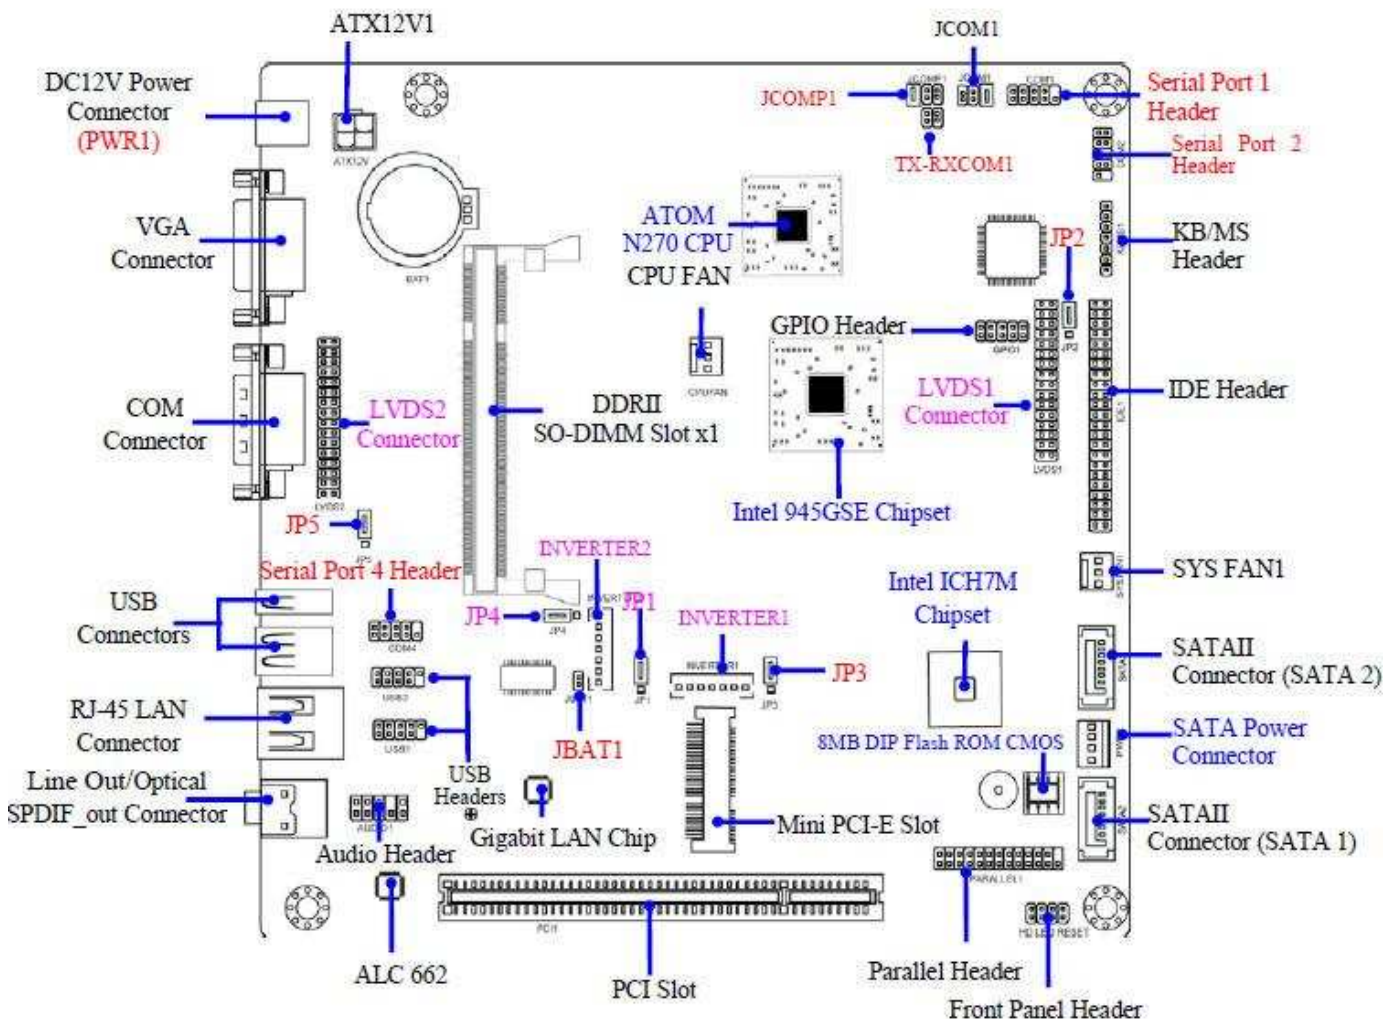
ATX12V1

JCOM1

DC12V Power Connector (PWR1)

JCOMP1

Serial Port 1 Header

TX-RXCOM1

Serial Port 2 Header

VGA Connector

ATOM N270 CPU

CPU FAN

JP2

KB/MS Header

GPIO Header

COM Connector

LVDS2 Connector

DDRII SO-DIMM Slot x1

LVDS1 Connector

IDE Header

Intel 945GSE Chipset

JP5

Serial Port 4 Header

INVERTER2

SYS FAN1

USB Connectors

JP4

JP1

INVERTER1

Intel ICH7M Chipset

SATAII Connector (SATA 2)

JP3

RJ-45 LAN Connector

JBAT1

8MB DIP Flash ROM CMOS

SATA Power Connector

Line Out/Optical SPDIF_out Connector

USB Headers

Gigabit LAN Chip

Mini PCI-E Slot

SATAII Connector (SATA 1)

Audio Header

ALC 662

PCI Slot

Parallel Header

Front Panel Header